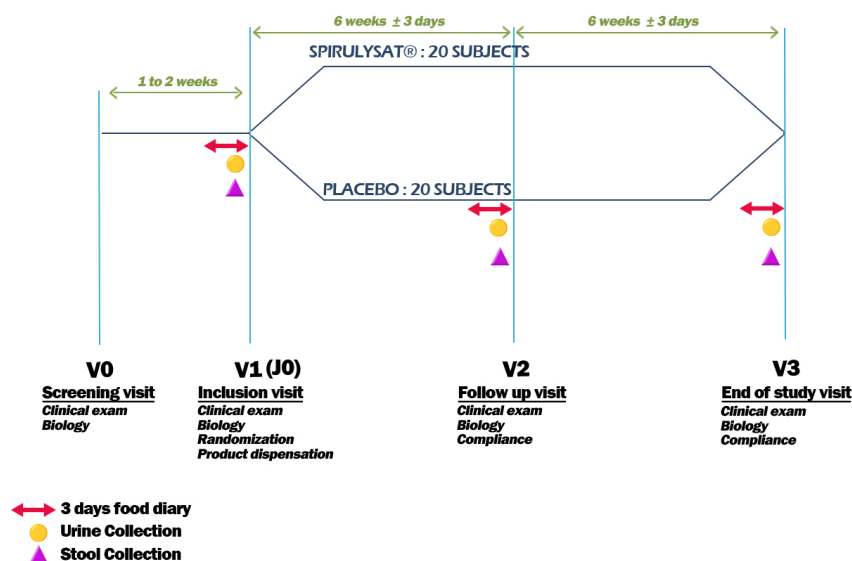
6 weeks ± 3 days

6 weeks ± 3 days

SPIRULYSAT® : 20 SUBJECTS

1 to 2 weeks

PLACEBO : 20 SUBJECTS

V0
Screening visit
Clinical exam
Biology

V1 (J0)
Inclusion visit
Clinical exam
Biology
Randomization
Product dispensation

V2
Follow up visit
Clinical exam
Biology
Compliance

V3
End of study visit
Clinical exam
Biology
Compliance

3 days food diary
Urine Collection
Stool Collection